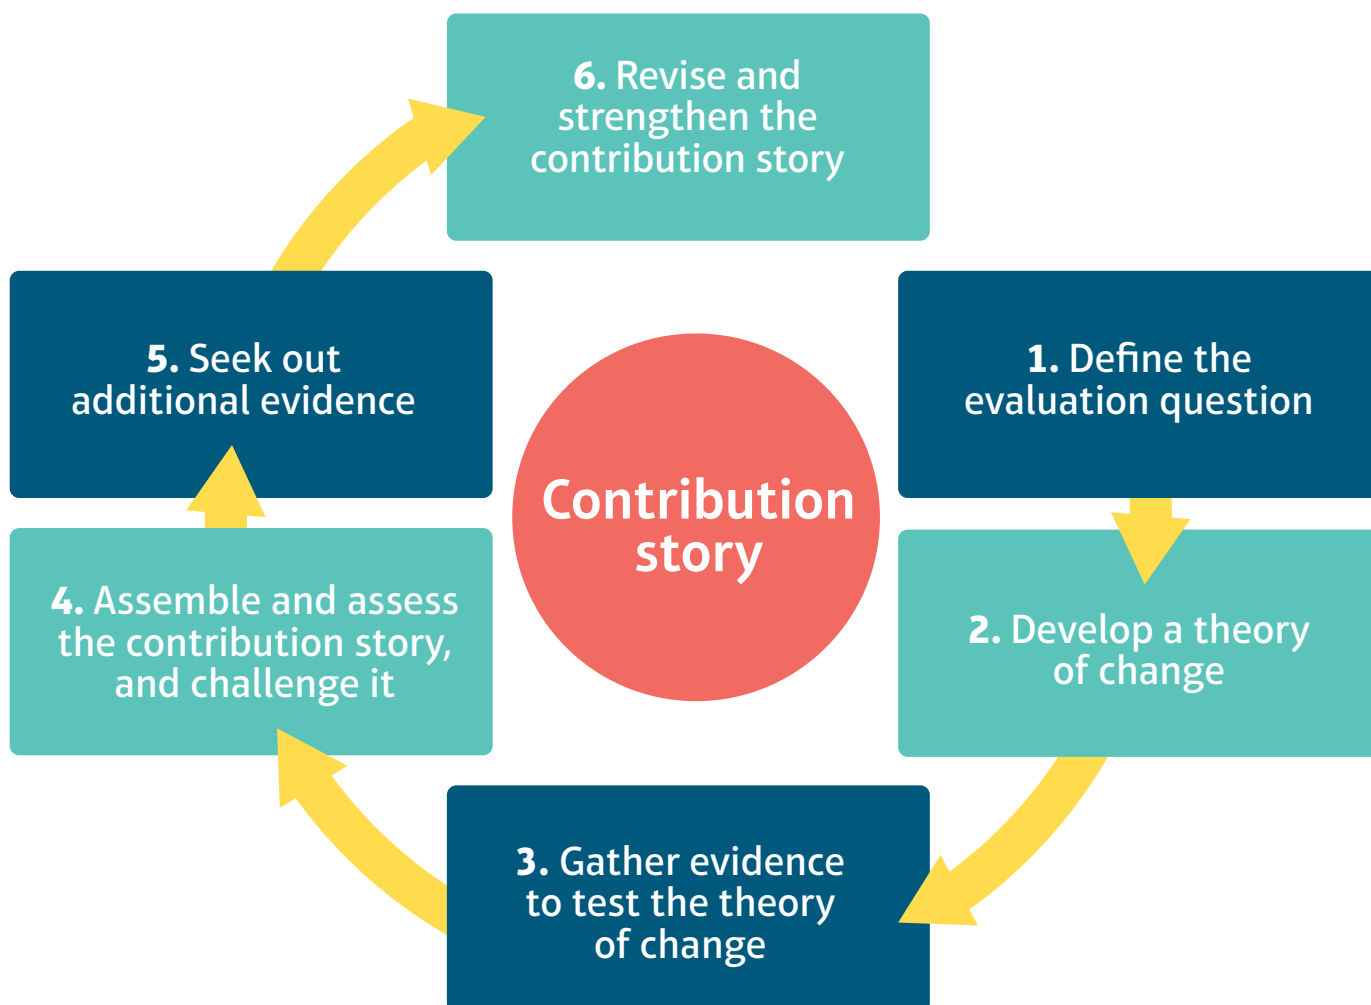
6. Revise and strengthen the contribution story

5. Seek out additional evidence

1. Define the evaluation question

Contribution story

4. Assemble and assess the contribution story, and challenge it

2. Develop a theory of change

3. Gather evidence to test the theory of change